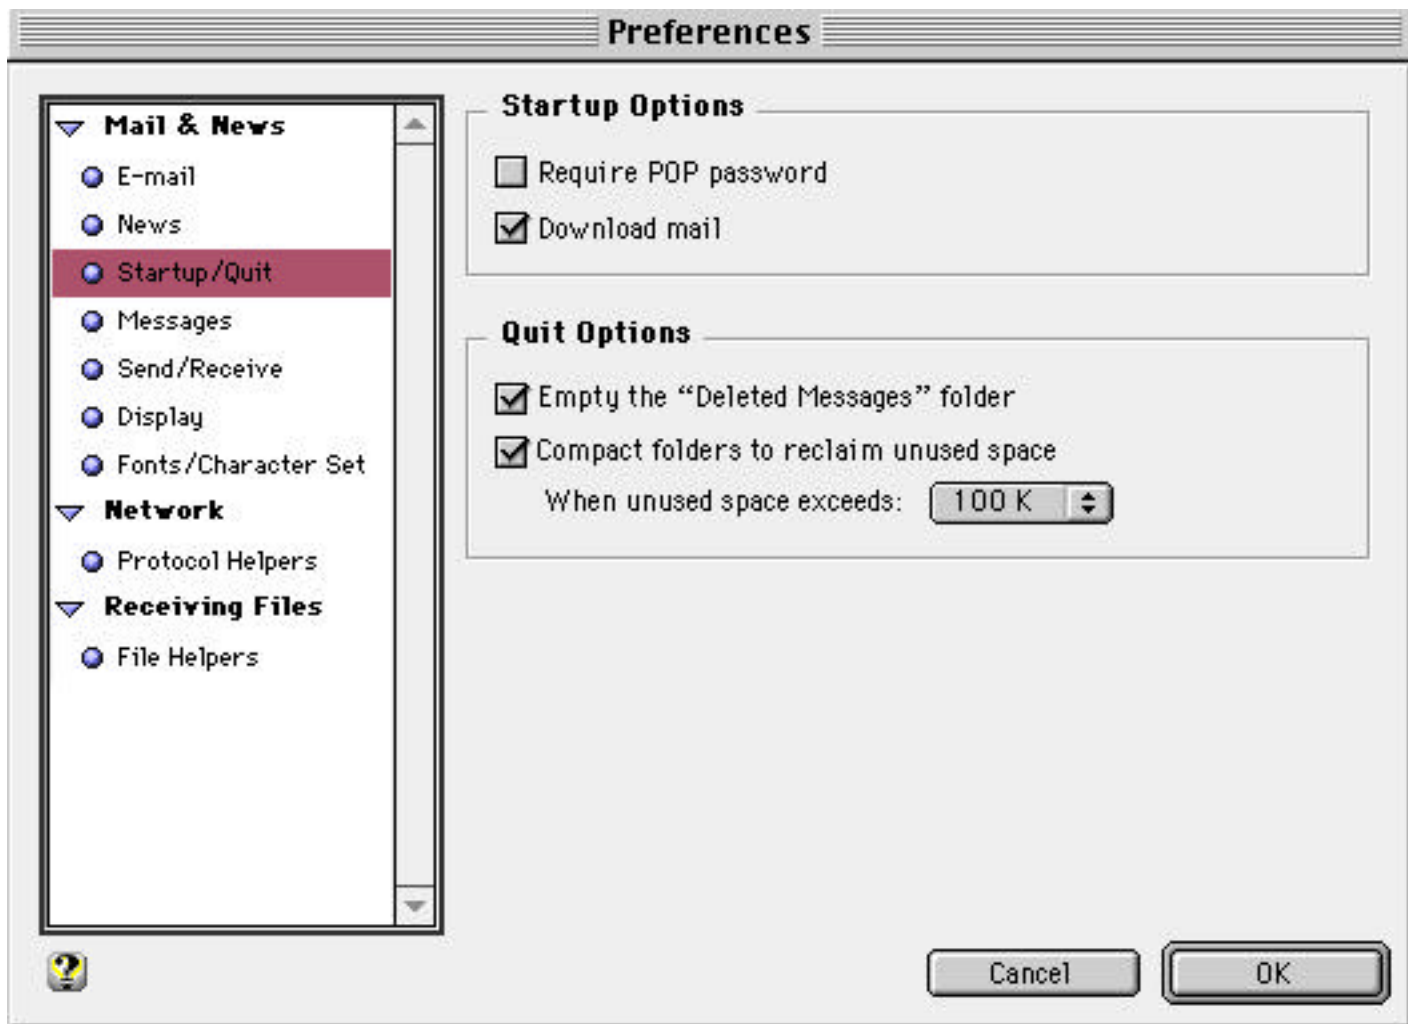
Preferences

Mail & News
E-mail
News
Startup/Quit
Messages
Send/Receive
Display
Fonts/Character Set
Network
Protocol Helpers
Receiving Files
File Helpers

Startup Options
Require POP password
Download mail

Quit Options
Empty the "Deleted Messages" folder
Compact folders to reclaim unused space
When unused space exceeds: 100 K

?

Cancel
OK